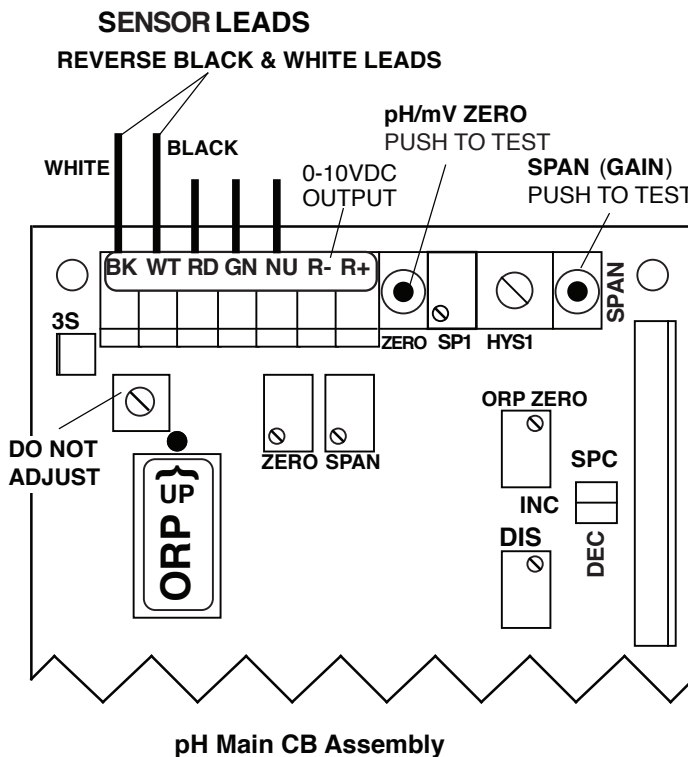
SENSOR LEADS

REVERSE BLACK & WHITE LEADS

WHITE

BLACK

0-10VDC OUTPUT

pH/mV ZERO
PUSH TO TEST

SPAN (GAIN)
PUSH TO TEST

BK WT RD GN NU R- R+

SPAN

3S

ZERO SP1 HYS1

DO NOT ADJUST

ZERO SPAN

ORP ZERO

SPC

INC

DIS

DEC

ORP UP

pH Main CB Assembly